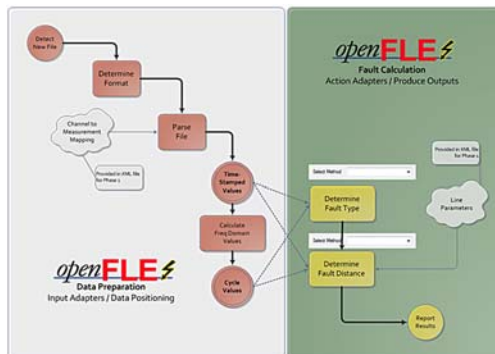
Detect New File

Determine Format

Channel to Measurement Mapping

Parse File

Provided in XML file for Phase 1

Time-Stamped Values

Calculate Freq Domain Values

Cycle Values

openFLE

Data Preparation

Input Adapters / Data Positioning

openFLE

Fault Calculation

Action Adapters / Produce Outputs

Select Method

Determine Fault Type

Select Method

Determine Fault Distance

Provided in XML file for Phase 1

Line Parameters

Report Results